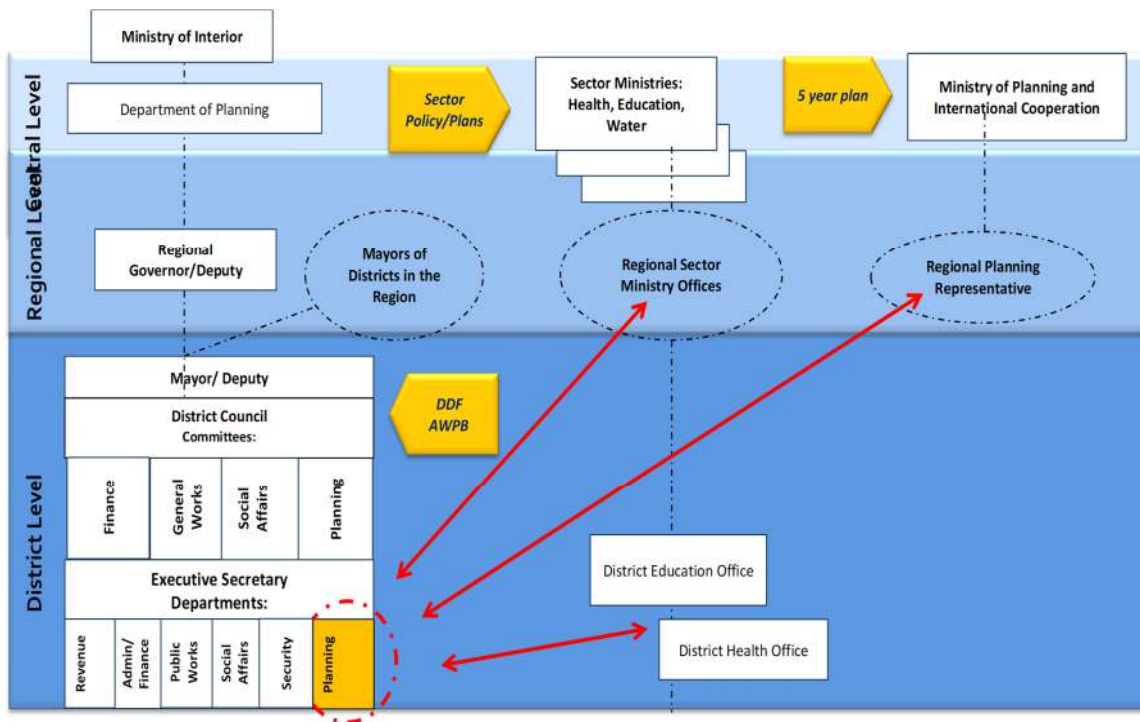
Central Level

Ministry of Interior

Department of Planning

Sector Policy/Plans

Sector Ministries: Health, Education, Water

5 year plan

Ministry of Planning and International Cooperation

Regional Level

Regional Governor/Deputy

Mayors of Districts in the Region

Regional Sector Ministry Offices

Regional Planning Representative

District Level

Mayor/ Deputy

District Council Committees:

DDF AWPB

| Finance | General Works | Social Affairs | Planning |
|---|---|---|---|

Executive Secretary Departments:

| Revenue | Admin/ Finance | Public Works | Social Affairs | Security | Planning |
|---|---|---|---|---|---|

District Education Office

District Health Office